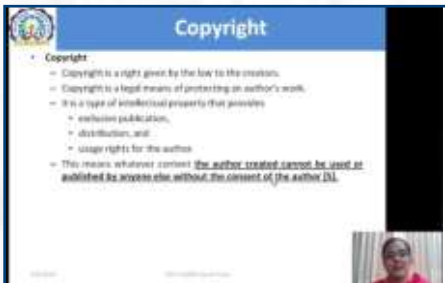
Copyright

- Copyright
 - Copyright is a right given by the law to the creators.
 - Copyright is a legal means of protecting an author's work.
 - It is a type of intellectual property that provides
 - exclusive publication,
 - distribution, and
 - usage rights for the author.
 - This means whatever content the author created cannot be used or published by anyone else without the consent of the author [5].

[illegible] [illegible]